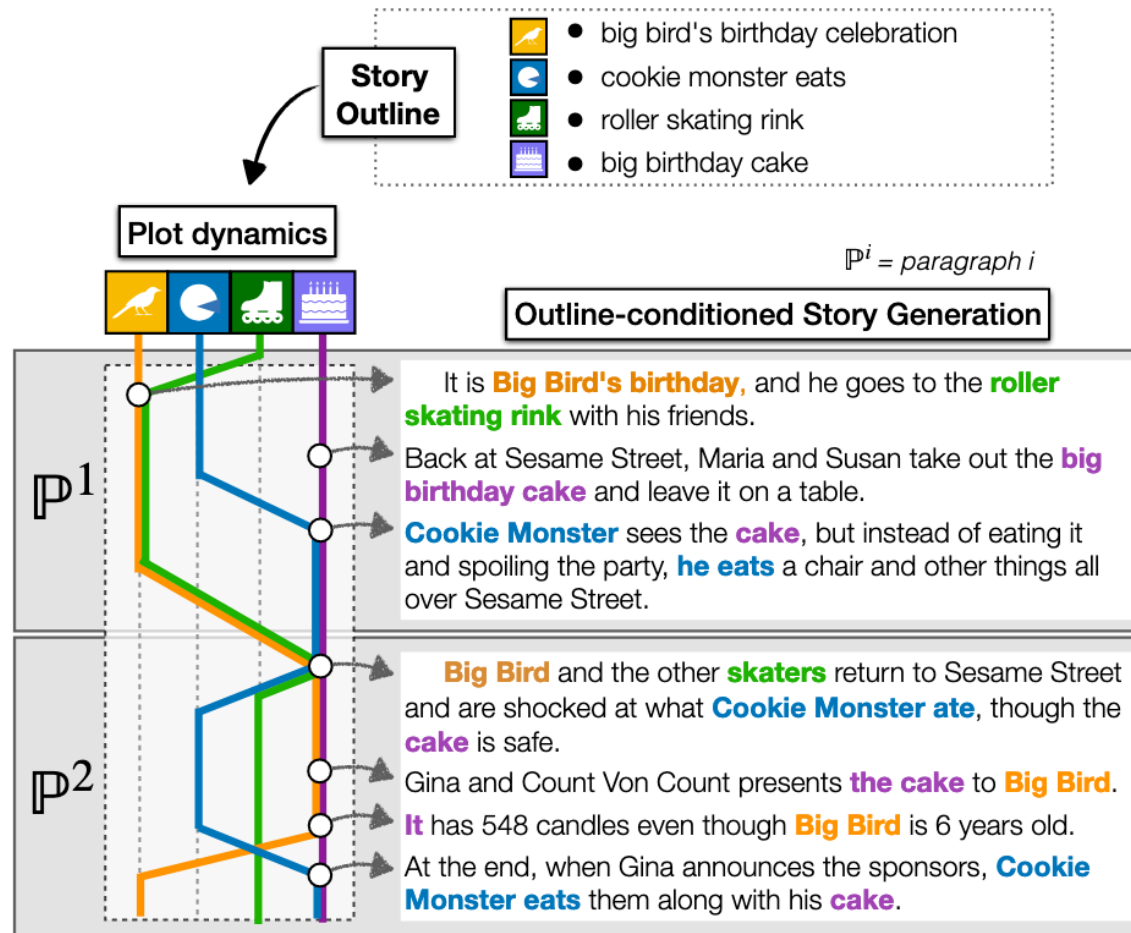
Story Outline

• big bird's birthday celebration
• cookie monster eats
• roller skating rink
• big birthday cake

Plot dynamics

$\mathbb{P}^i$ = paragraph i

Outline-conditioned Story Generation

$\mathbb{P}^1$

It is Big Bird's birthday, and he goes to the roller skating rink with his friends.

Back at Sesame Street, Maria and Susan take out the big birthday cake and leave it on a table.

Cookie Monster sees the cake, but instead of eating it and spoiling the party, he eats a chair and other things all over Sesame Street.

$\mathbb{P}^2$

Big Bird and the other skaters return to Sesame Street and are shocked at what Cookie Monster ate, though the cake is safe.

Gina and Count Von Count presents the cake to Big Bird.

It has 548 candles even though Big Bird is 6 years old.

At the end, when Gina announces the sponsors, Cookie Monster eats them along with his cake.